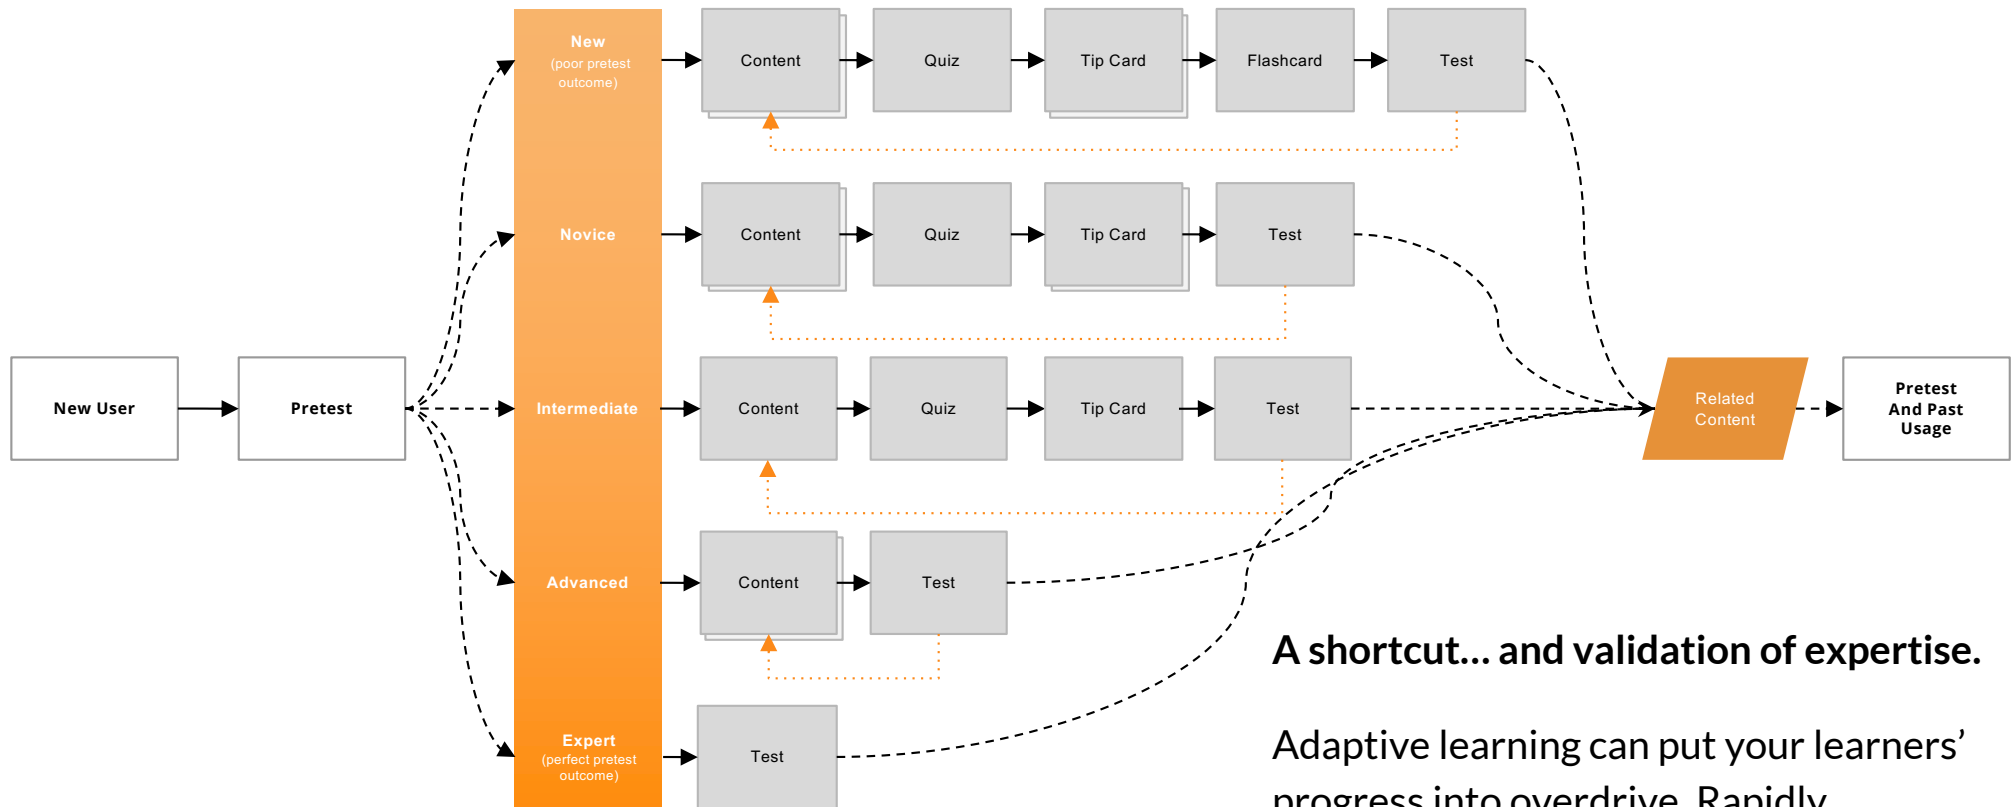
New User

Pretest

New
(poor pretest outcome)

Content

Quiz

Tip Card

Flashcard

Test

Novice

Content

Quiz

Tip Card

Test

Intermediate

Content

Quiz

Tip Card

Test

Advanced

Content

Test

Expert
(perfect pretest outcome)

Test

Related Content

Pretest And Past Usage

A shortcut… and validation of expertise.

Adaptive learning can put your learners' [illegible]